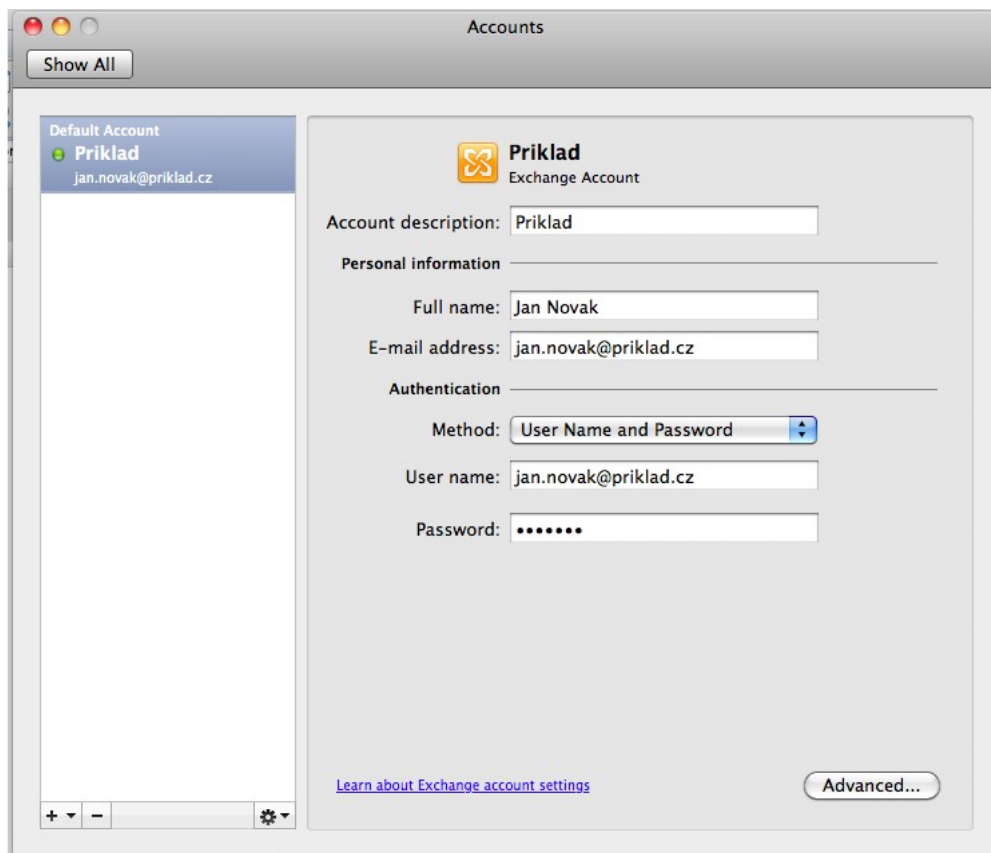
Accounts

Show All

Default Account
Priklad
jan.novak@priklad.cz

Priklad
Exchange Account

Account description: Priklad

Personal information

Full name: Jan Novak

E-mail address: jan.novak@priklad.cz

Authentication

Method: User Name and Password

User name: jan.novak@priklad.cz

Password: •••••••

Learn about Exchange account settings

Advanced...

+ −